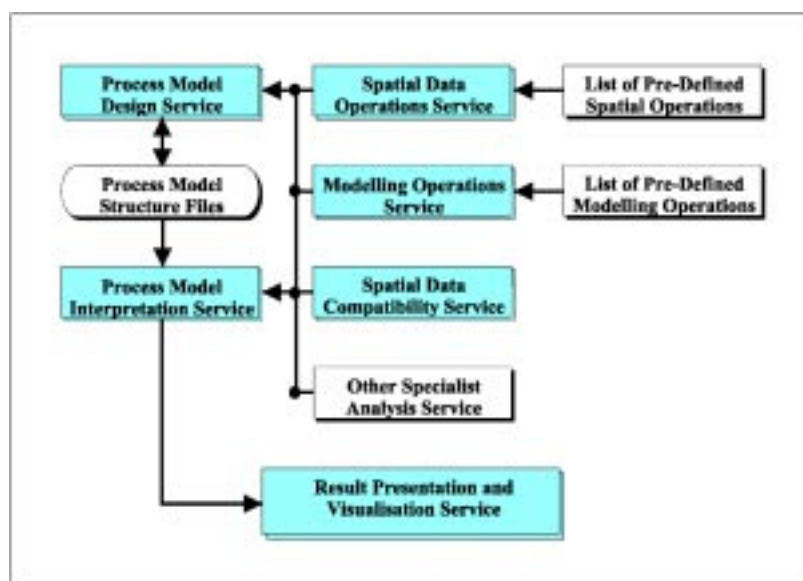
Process Model Design Service

Spatial Data Operations Service

List of Pre-Defined Spatial Operations

Process Model Structure Files

Modelling Operations Service

List of Pre-Defined Modelling Operations

Process Model Interpretation Service

Spatial Data Compatibility Service

Other Specialist Analysis Service

Result Presentation and Visualisation Service